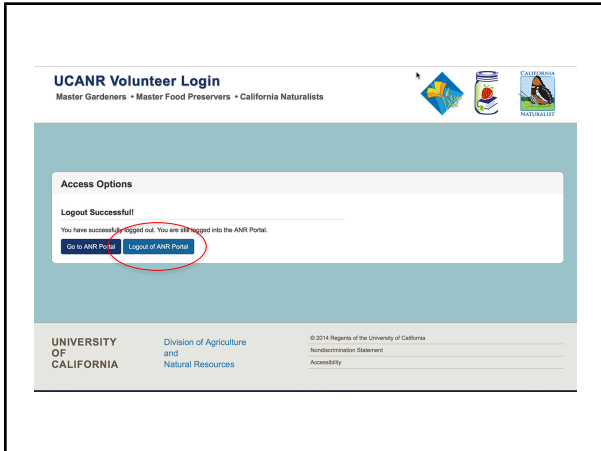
UCANR Volunteer Login
Master Gardeners • Master Food Preservers • California Naturalists

CALIFORNIA
NATURALIST

Access Options

Logout Successful!

You have successfully logged out. You are still logged into the ANR Portal.

Go to ANR Portal | Logout of ANR Portal

UNIVERSITY OF CALIFORNIA

Division of Agriculture and Natural Resources

© 2014 Regents of the University of California
Nondiscrimination Statement
Accessibility